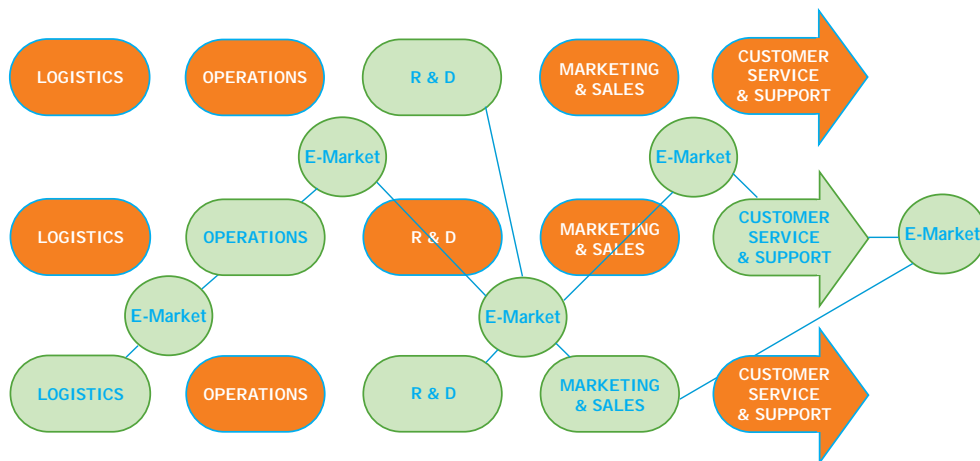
LOGISTICS
OPERATIONS
R & D
MARKETING & SALES
CUSTOMER SERVICE & SUPPORT

E-Market
E-Market

LOGISTICS
OPERATIONS
R & D
MARKETING & SALES
CUSTOMER SERVICE & SUPPORT
E-Market

E-Market
E-Market

LOGISTICS
OPERATIONS
R & D
MARKETING & SALES
CUSTOMER SERVICE & SUPPORT